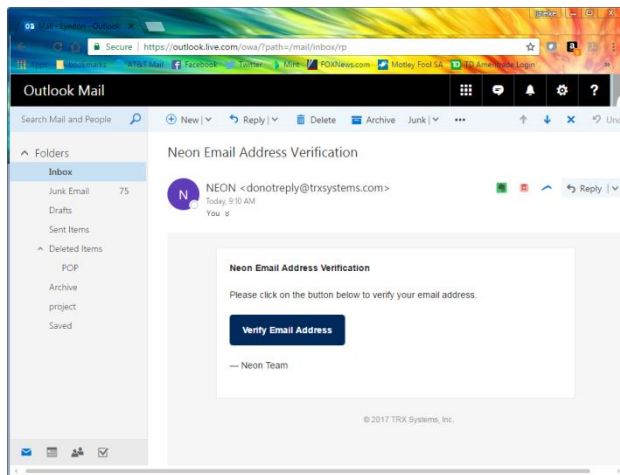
Mail - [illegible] - Outlook

Secure | https://outlook.live.com/owa/?path=/mail/inbox/rp

Apps Bookmarks AT&T Mail Facebook Twitter Mint FOXNews.com Motley Fool SA TD Ameritrade Login

Outlook Mail

Search Mail and People

New | Reply | Delete Archive Junk | ••• Undo

Folders
Inbox
Junk Email 75
Drafts
Sent Items
Deleted Items
POP
Archive
project
Saved

Neon Email Address Verification

N
NEON <donotreply@trxsystems.com>
Today, 9:10 AM
You

Reply

Neon Email Address Verification

Please click on the button below to verify your email address.

Verify Email Address

— Neon Team

© 2017 TRX Systems, Inc.